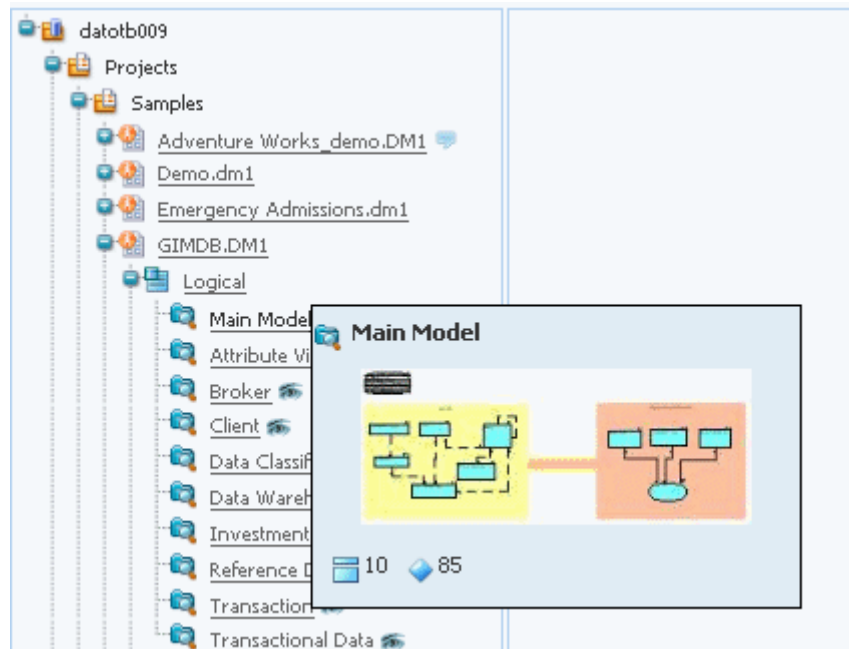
datotb009

Projects

Samples

Adventure Works_demo.DM1

Demo.dm1

Emergency Admissions.dm1

GIMDB.DM1

Logical

Main Model

Attribute Vi

Broker

Client

Data Classif

Data Wareh

Investment

Reference D

Transaction

Transactional Data

Main Model

10 85